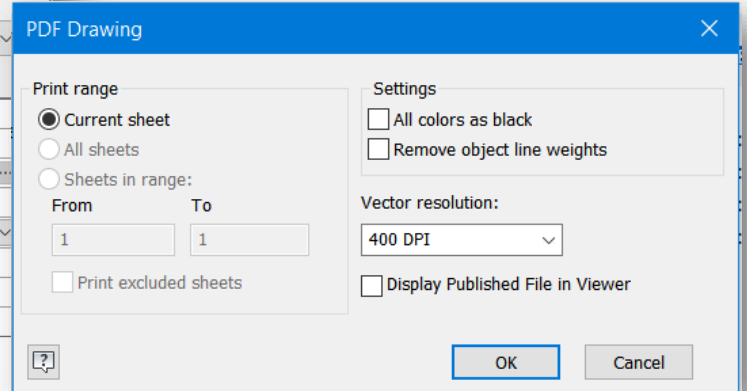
PDF Drawing

Print range
Current sheet
All sheets
Sheets in range:
From
To
1
1
Print excluded sheets

Settings
All colors as black
Remove object line weights

Vector resolution:
400 DPI

Display Published File in Viewer

OK
Cancel